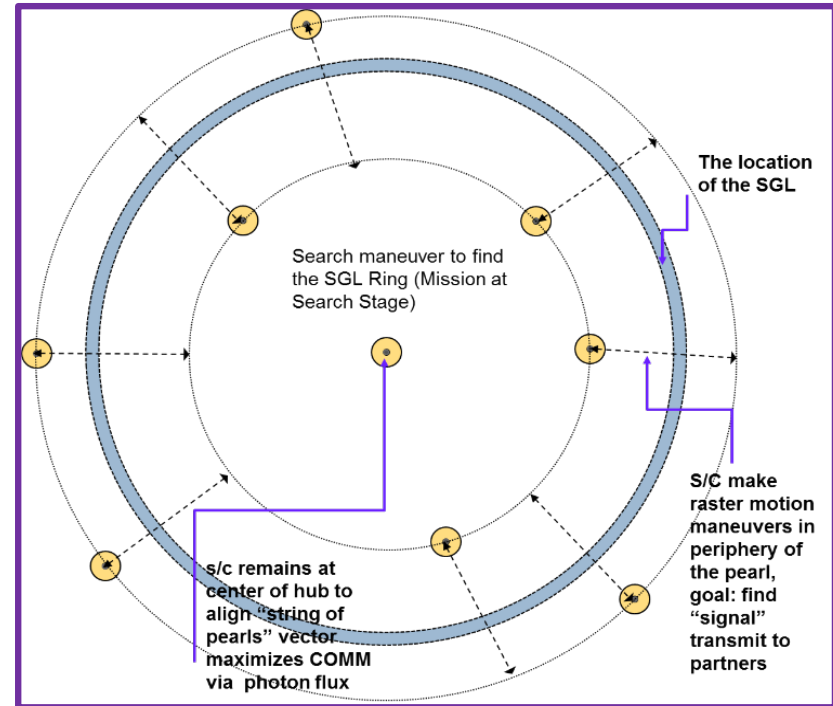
The location of the SGL

Search maneuver to find the SGL Ring (Mission at Search Stage)

S/C make raster motion maneuvers in periphery of the pearl, goal: find "signal" transmit to partners

s/c remains at center of hub to align "string of pearls" vector maximizes COMM via photon flux